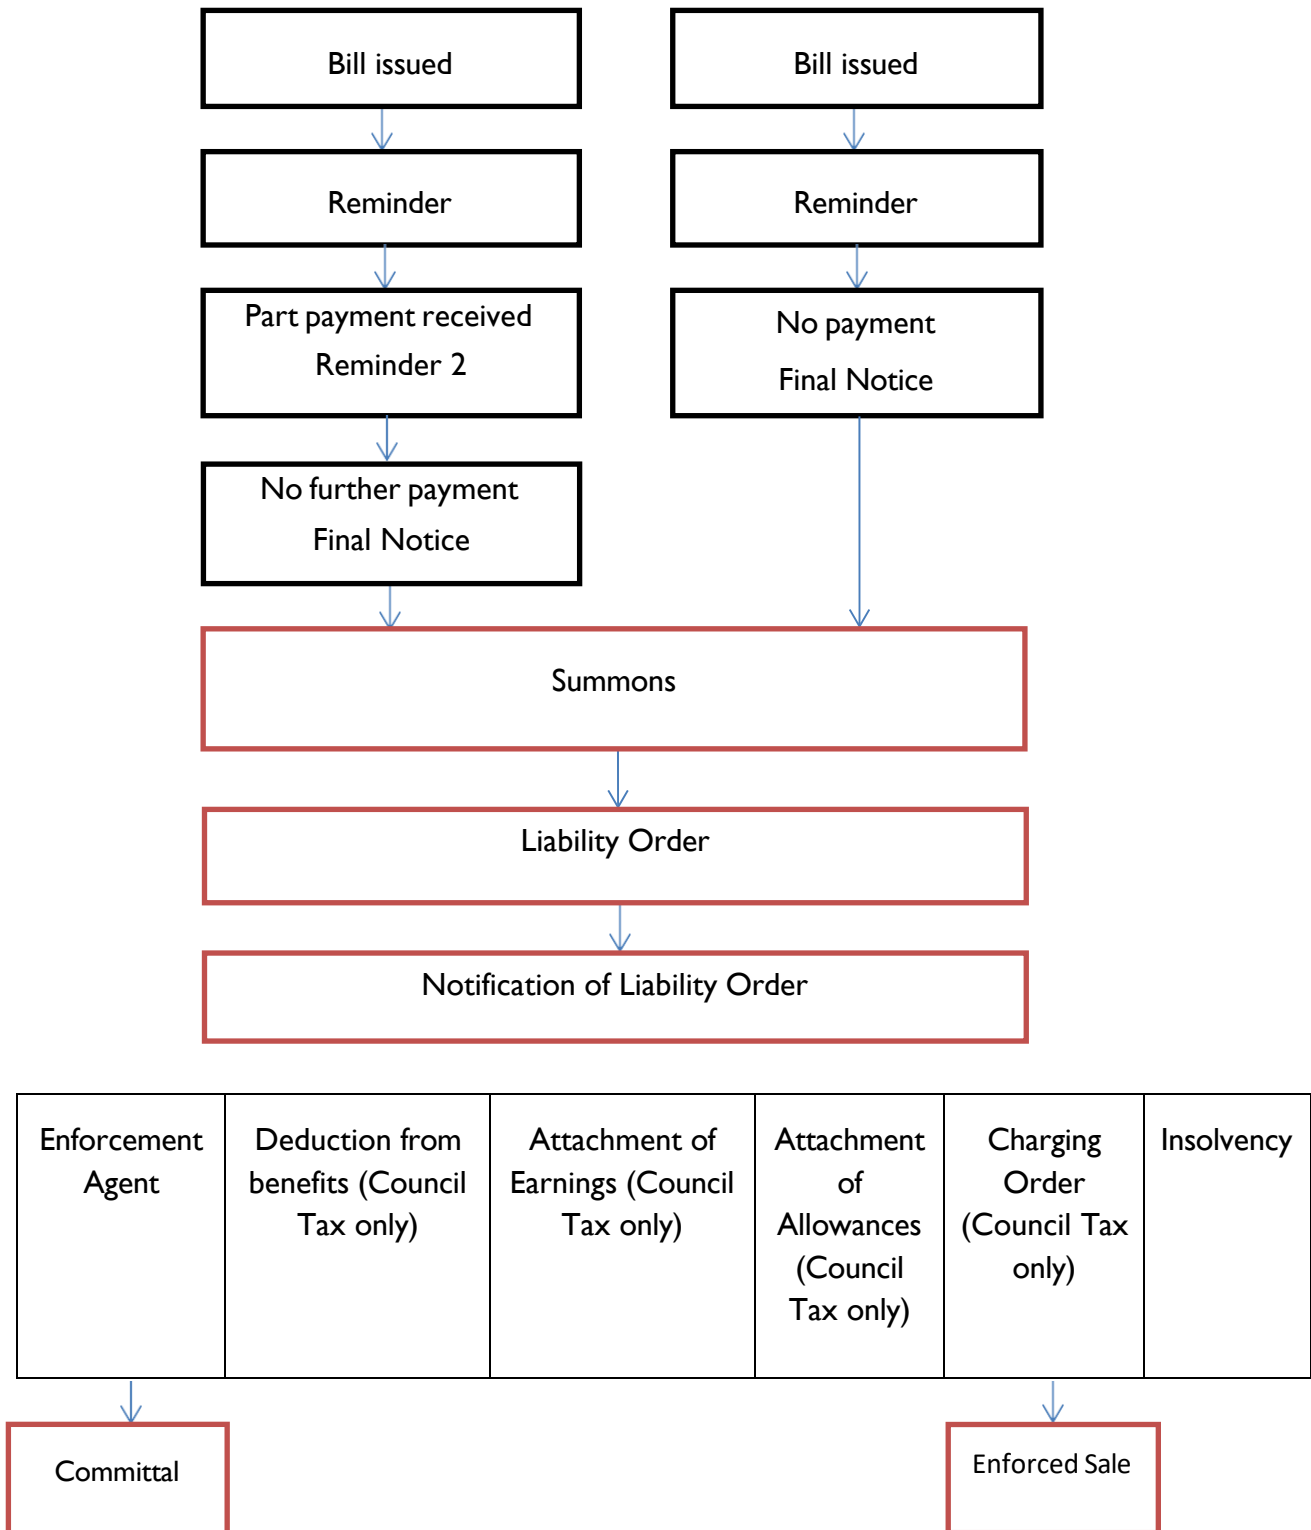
Bill issued

Reminder

Part payment received
Reminder 2

No further payment
Final Notice

Bill issued

Reminder

No payment
Final Notice

Summons

Liability Order

Notification of Liability Order

| Enforcement Agent | Deduction from benefits (Council Tax only) | Attachment of Earnings (Council Tax only) | Attachment of Allowances (Council Tax only) | Charging Order (Council Tax only) | Insolvency |
|---|---|---|---|---|---|

Committal

Enforced Sale